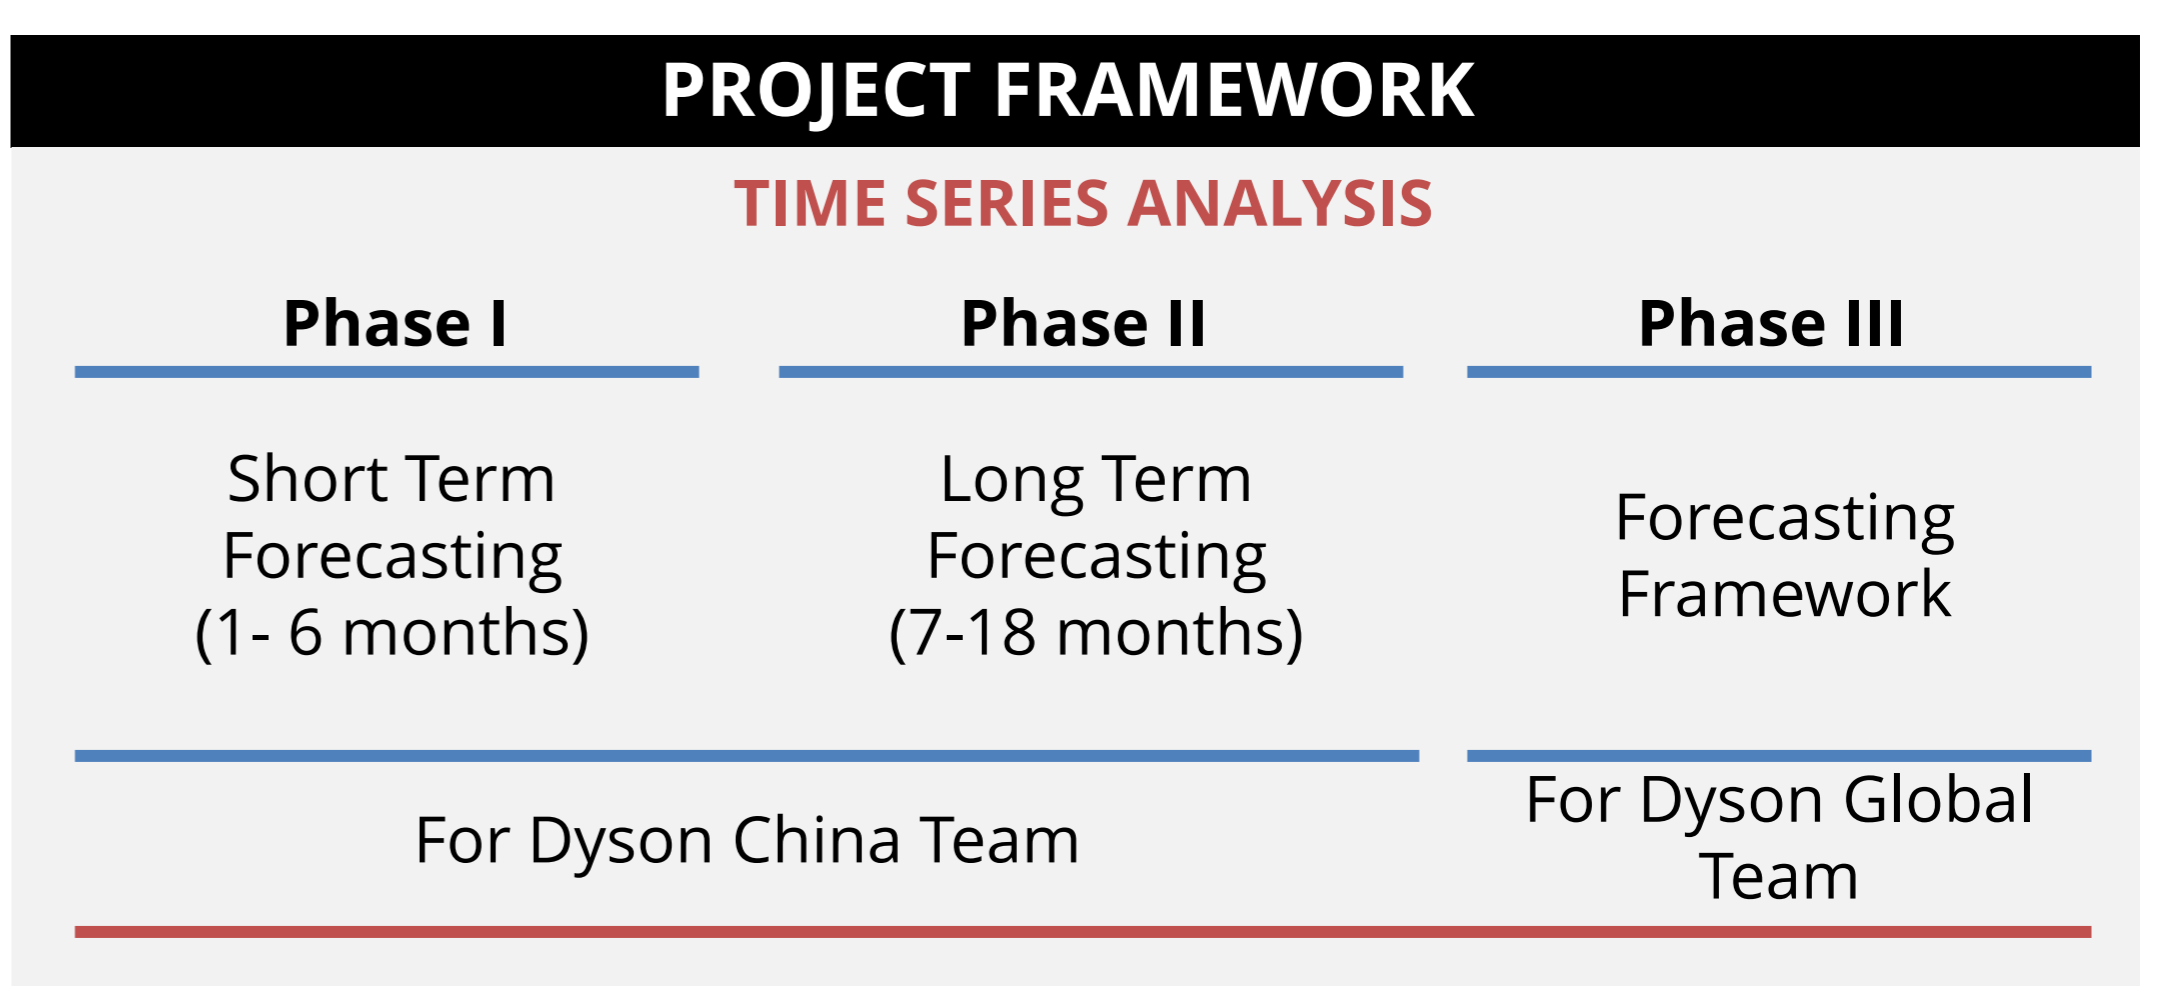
PROJECT FRAMEWORK

TIME SERIES ANALYSIS

Phase I

Short Term Forecasting (1- 6 months)

Phase II

Long Term Forecasting (7-18 months)

Phase III

Forecasting Framework

For Dyson China Team

For Dyson Global Team